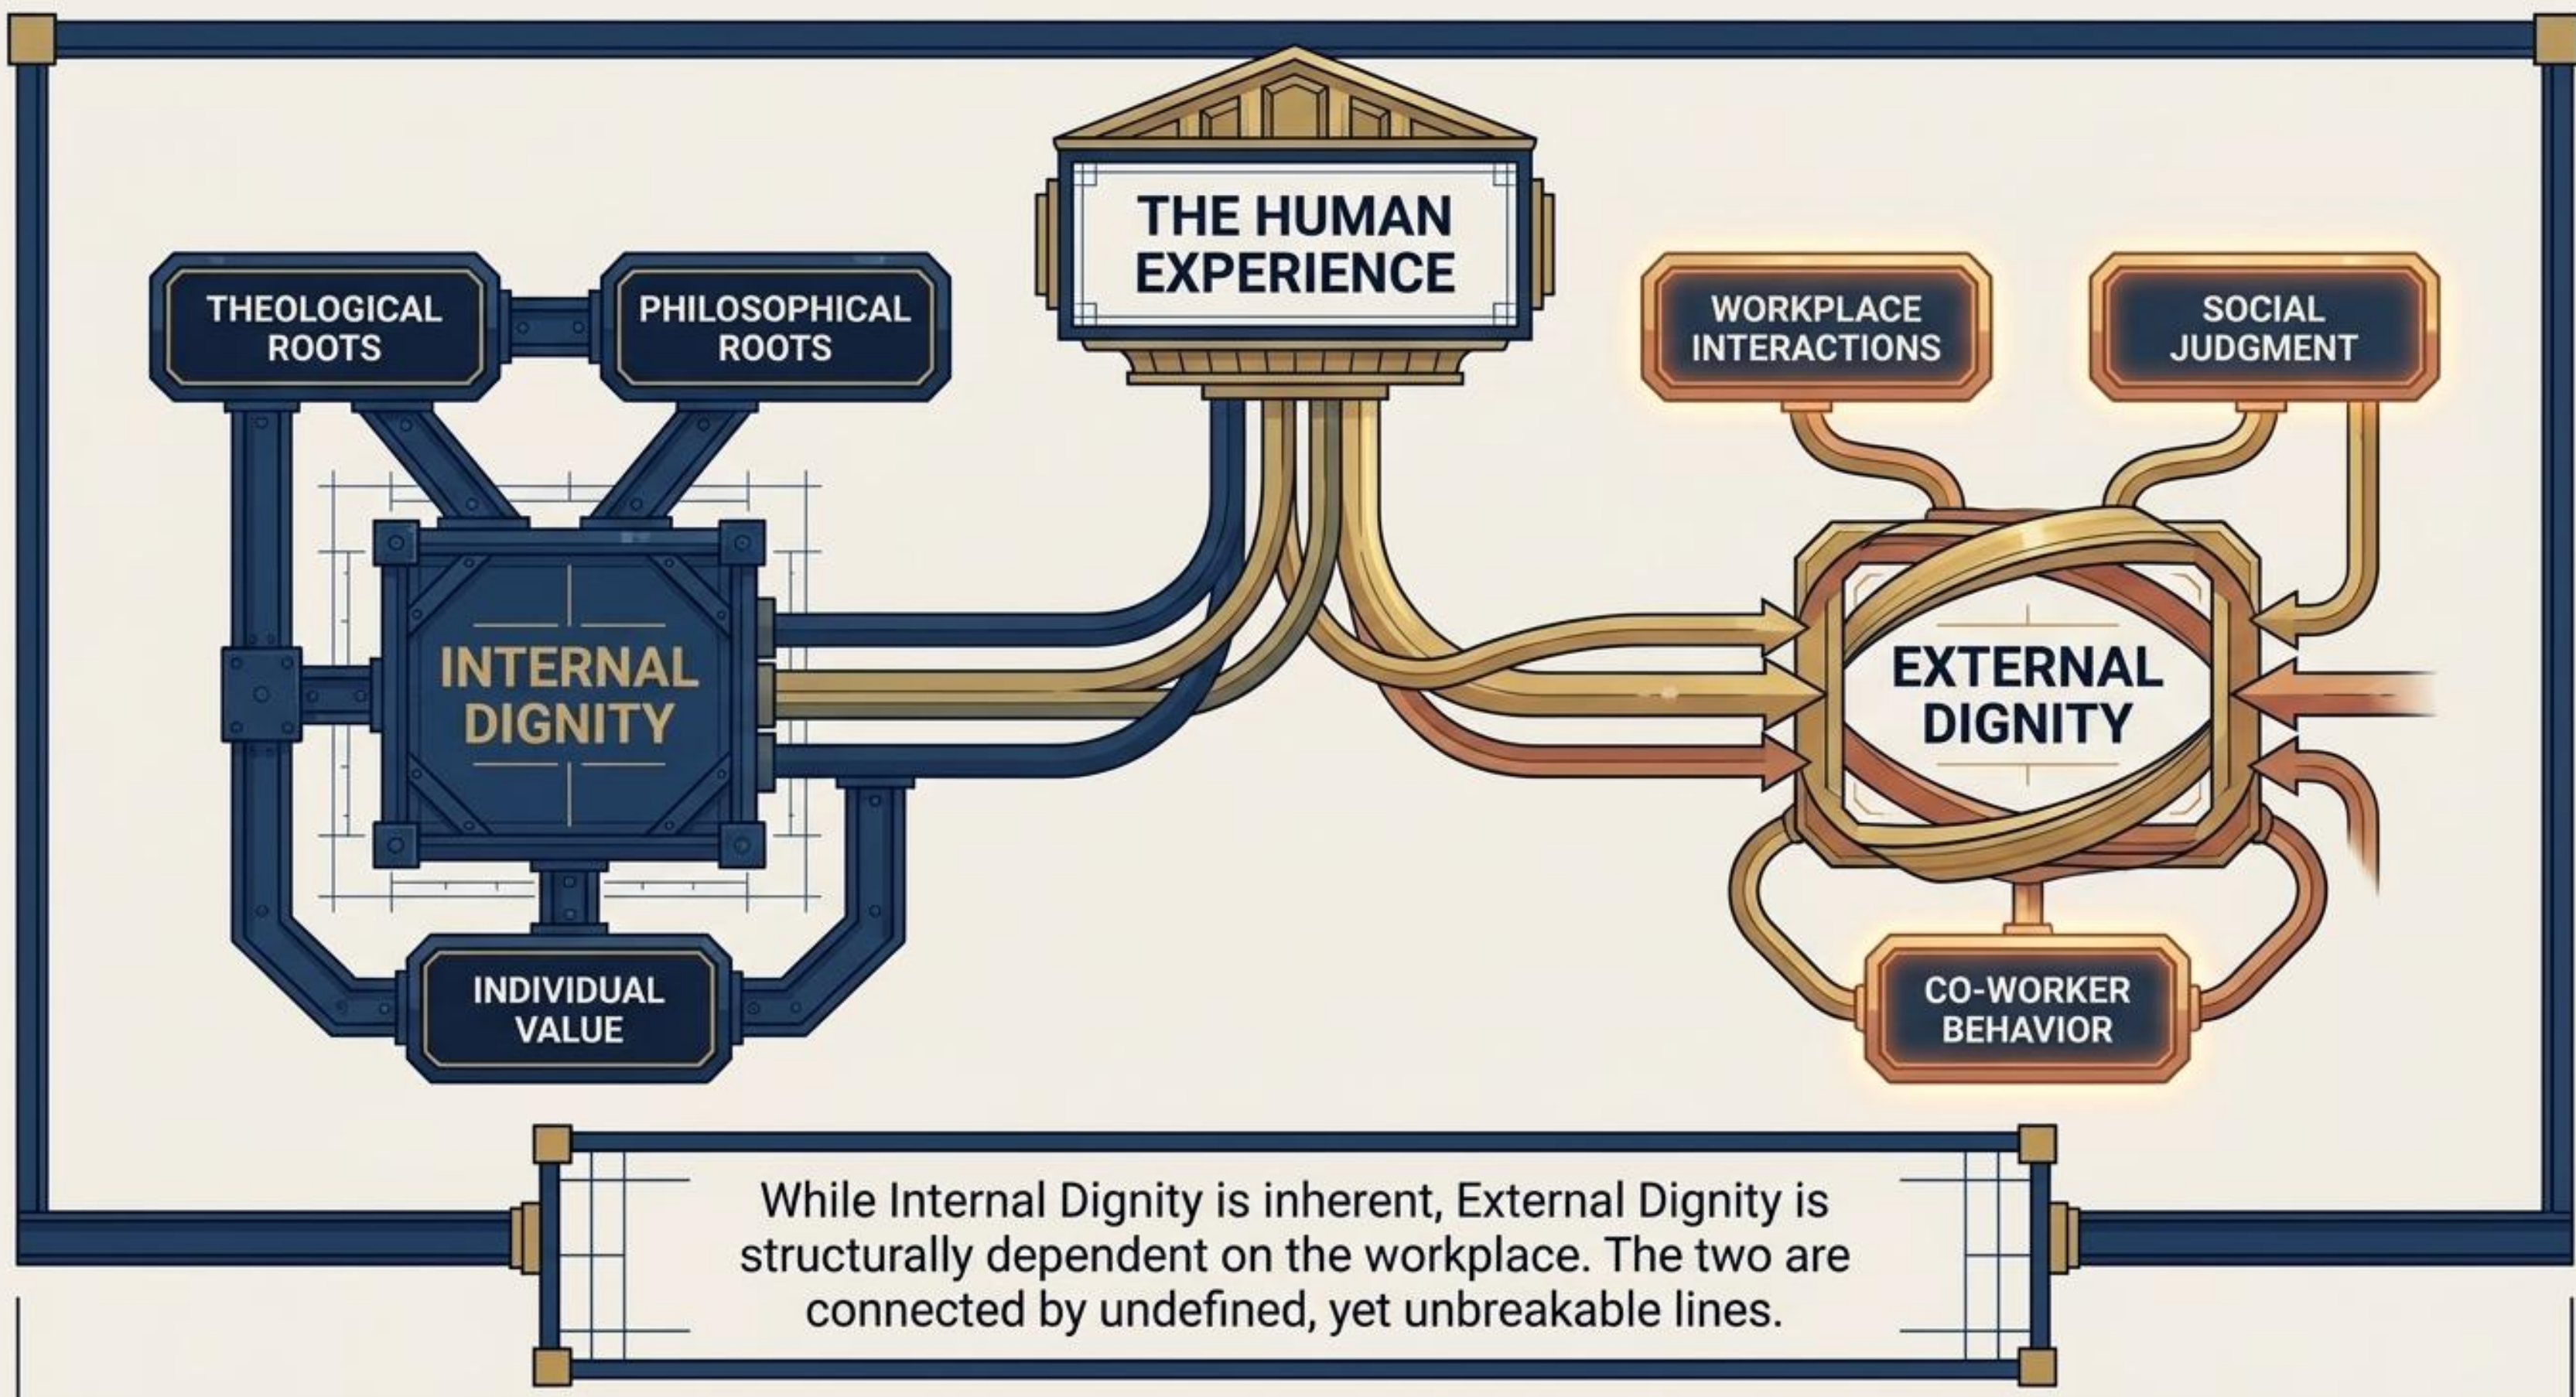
THE HUMAN EXPERIENCE

THEOLOGICAL ROOTS

PHILOSOPHICAL ROOTS

INTERNAL DIGNITY

INDIVIDUAL VALUE

WORKPLACE INTERACTIONS

SOCIAL JUDGMENT

EXTERNAL DIGNITY

CO-WORKER BEHAVIOR

While Internal Dignity is inherent, External Dignity is structurally dependent on the workplace. The two are connected by undefined, yet unbreakable lines.